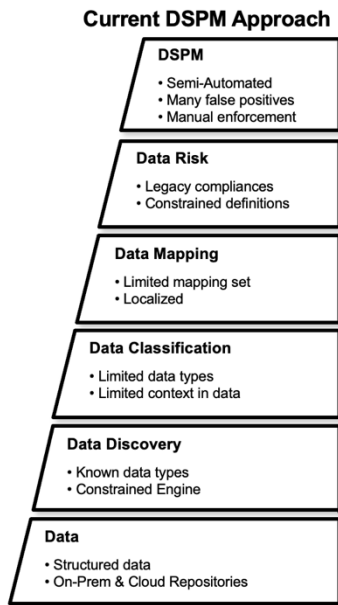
Current DSPM Approach

DSPM
• Semi-Automated
• Many false positives
• Manual enforcement

Data Risk
• Legacy compliances
• Constrained definitions

Data Mapping
• Limited mapping set
• Localized

Data Classification
• Limited data types
• Limited context in data

Data Discovery
• Known data types
• Constrained Engine

Data
• Structured data
• On-Prem & Cloud Repositories